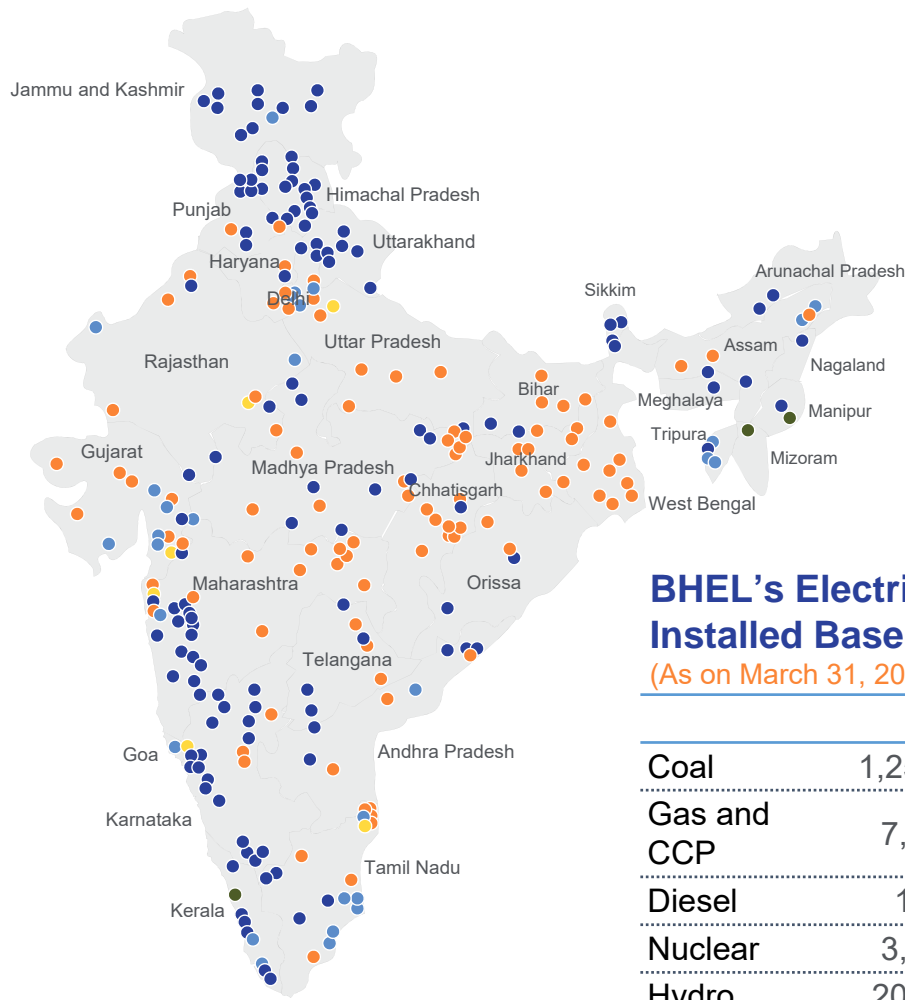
Jammu and Kashmir

Himachal Pradesh

Punjab

Uttarakhand

Haryana

Delhi

Arunachal Pradesh

Sikkim

Uttar Pradesh

Assam

Rajasthan

Nagaland

Bihar

Meghalaya

Manipur

Tripura

Gujarat

Jharkhand

Mizoram

Madhya Pradesh

Chhatisgarh

West Bengal

Maharashtra

Orissa

Telangana

Goa

Andhra Pradesh

Karnataka

Tamil Nadu

Kerala

BHEL's Electri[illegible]
Installed Base
(As on March 31, 20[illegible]

| | |
|---|---|
| Coal | 1,2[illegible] |
| Gas and CCP | 7,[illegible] |
| Diesel | 1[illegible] |
| Nuclear | 3,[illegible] |
| Hydro | 20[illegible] |